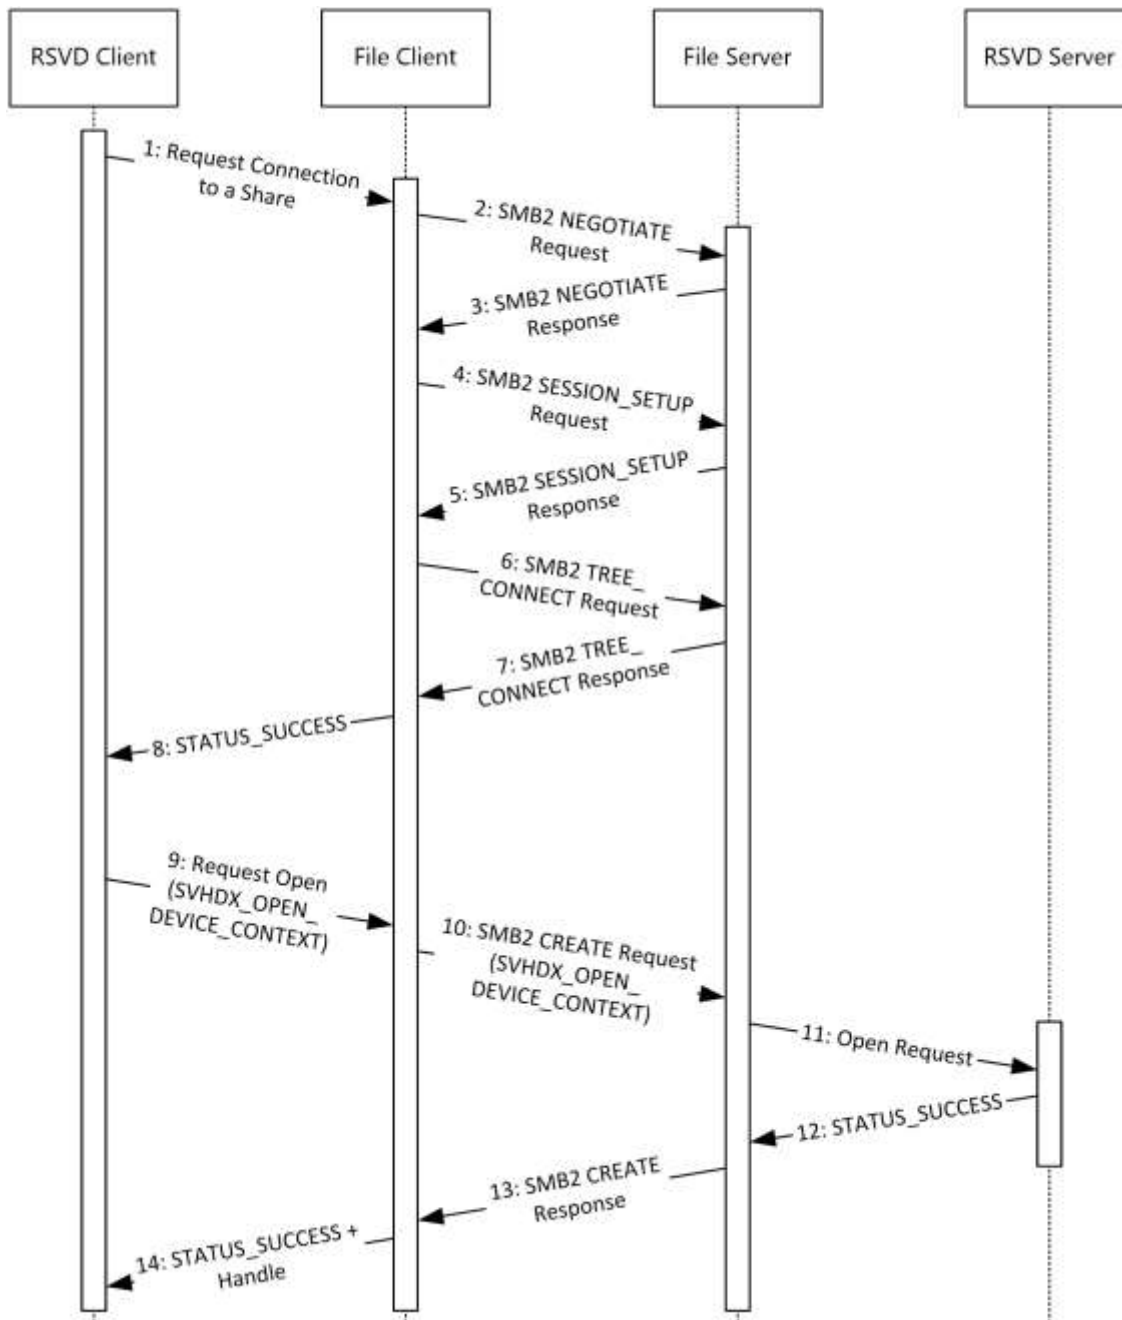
RSVD Client

File Client

File Server

RSVD Server

1: Request Connection to a Share

2: SMB2 NEGOTIATE Request

3: SMB2 NEGOTIATE Response

4: SMB2 SESSION_SETUP Request

5: SMB2 SESSION_SETUP Response

6: SMB2 TREE_ CONNECT Request

7: SMB2 TREE_ CONNECT Response

8: STATUS_SUCCESS

9: Request Open (SVHDX_OPEN_ DEVICE_CONTEXT)

10: SMB2 CREATE Request (SVHDX_OPEN_ DEVICE_CONTEXT)

11: Open Request

12: STATUS_SUCCESS

13: SMB2 CREATE Response

14: STATUS_SUCCESS + Handle